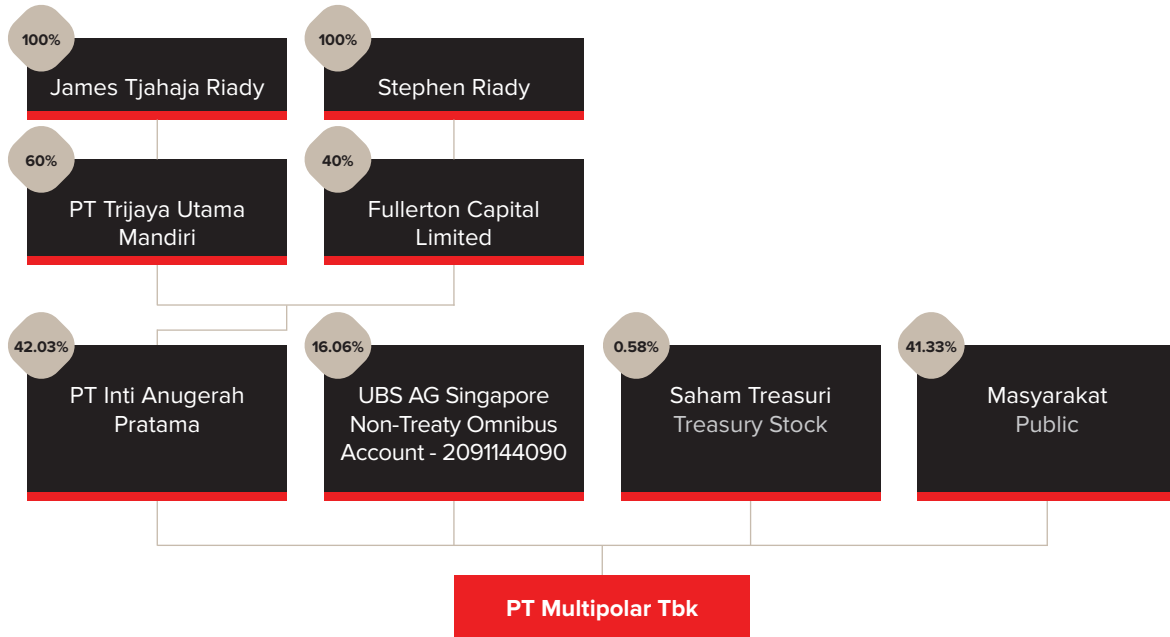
100%
James Tjahaja Riady

100%
Stephen Riady

60%
PT Trijaya Utama Mandiri

40%
Fullerton Capital Limited

42.03%
PT Inti Anugerah Pratama

16.06%
UBS AG Singapore Non-Treaty Omnibus Account - 2091144090

0.58%
Saham Treasuri
Treasury Stock

41.33%
Masyarakat
Public

PT Multipolar Tbk